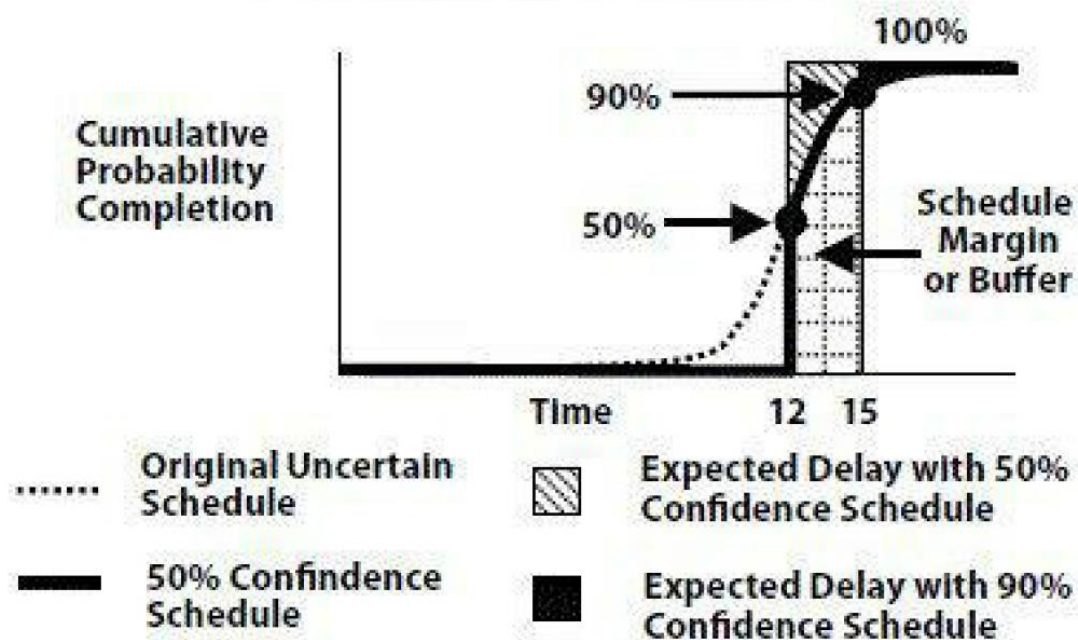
100%

90%

Cumulative Probability Completion

50%

Schedule Margin or Buffer

Time 12 15

Original Uncertain Schedule

Expected Delay with 50% Confidence Schedule

50% Confindence Schedule

Expected Delay with 90% Confidence Schedule